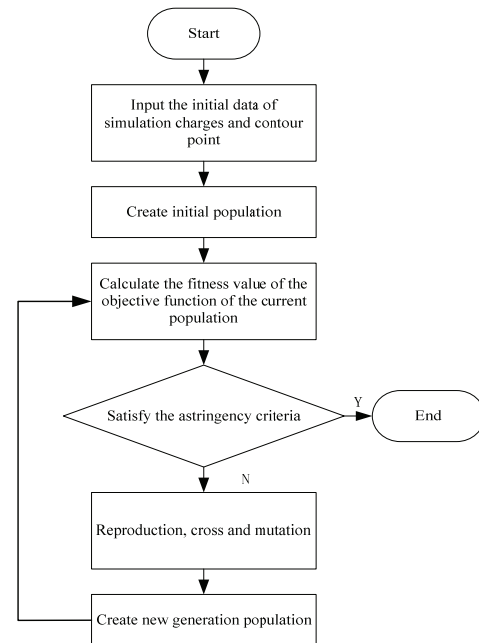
Start

Input the initial data of simulation charges and contour point

Create initial population

Calculate the fitness value of the objective function of the current population

Satisfy the astringency criteria

Y

End

N

Reproduction, cross and mutation

Create new generation population